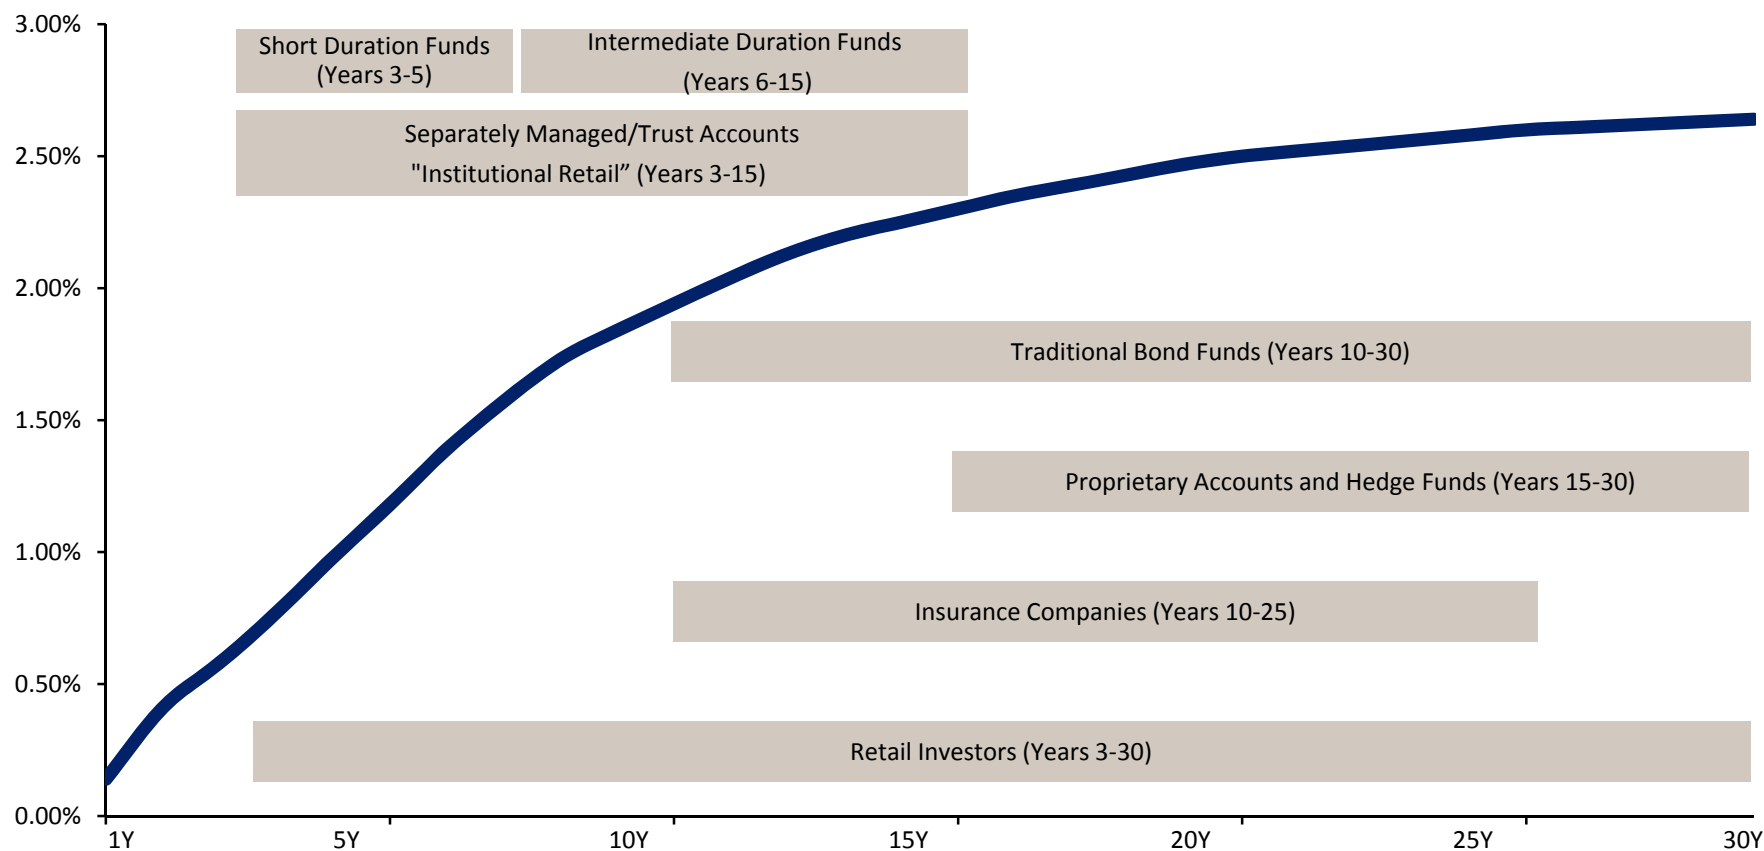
3.00%
2.50%
2.00%
1.50%
1.00%
0.50%
0.00%

Short Duration Funds (Years 3-5)

Intermediate Duration Funds (Years 6-15)

Separately Managed/Trust Accounts "Institutional Retail" (Years 3-15)

Traditional Bond Funds (Years 10-30)

Proprietary Accounts and Hedge Funds (Years 15-30)

Insurance Companies (Years 10-25)

Retail Investors (Years 3-30)

1Y
5Y
10Y
15Y
20Y
25Y
30Y